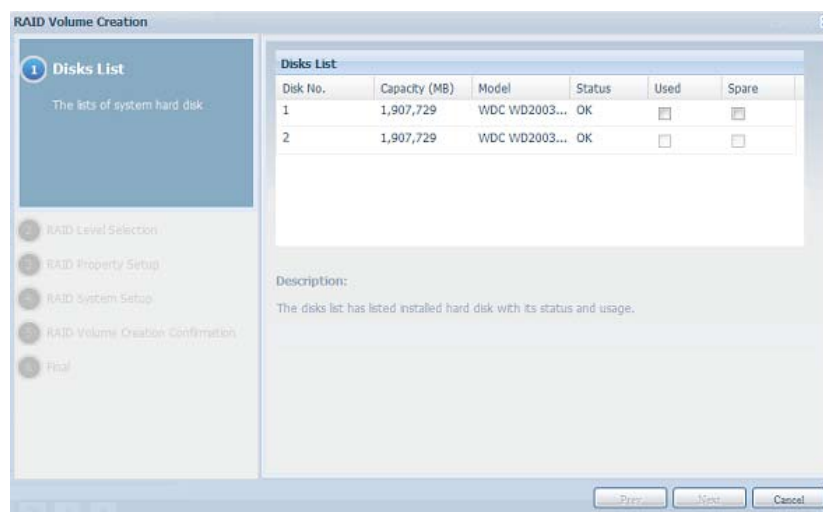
RAID Volume Creation

1 Disks List

The lists of system hard disk

2 RAID Level Selection

3 RAID Property Setup

4 RAID System Setup

5 RAID Volume Creation Confirmation

6 Final

Disks List

| Disk No. | Capacity (MB) | Model | Status | Used | Spare |
|---|---|---|---|---|---|
| 1 | 1,907,729 | WDC WD2003... | OK | | |
| 2 | 1,907,729 | WDC WD2003... | OK | | |

Description:

The disks list has listed installed hard disk with its status and usage.

Prev Next Cancel